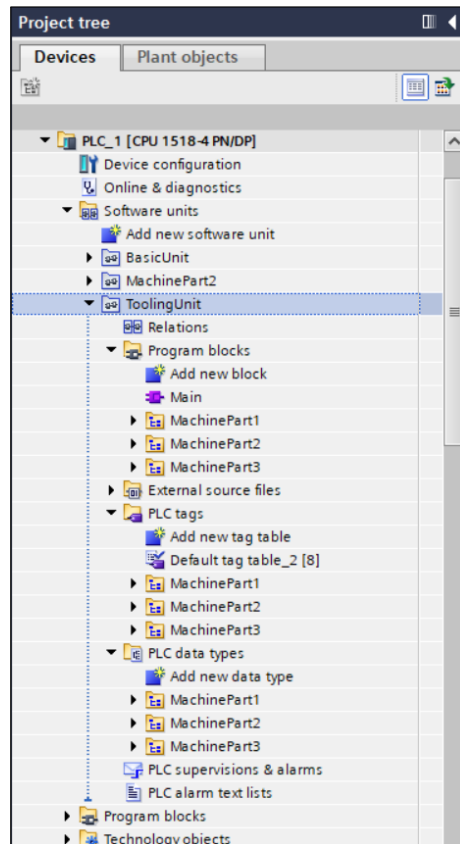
Project tree

Devices
Plant objects

PLC_1 [CPU 1518-4 PN/DP]
Device configuration
Online & diagnostics
Software units
Add new software unit
BasicUnit
MachinePart2
ToolingUnit
Relations
Program blocks
Add new block
Main
MachinePart1
MachinePart2
MachinePart3
External source files
PLC tags
Add new tag table
Default tag table_2 [8]
MachinePart1
MachinePart2
MachinePart3
PLC data types
Add new data type
MachinePart1
MachinePart2
MachinePart3
PLC supervisions & alarms
PLC alarm text lists
Program blocks
Technology objects